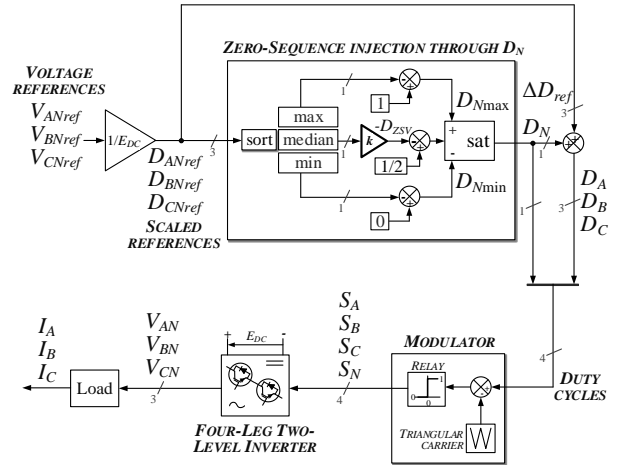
ZERO-SEQUENCE INJECTION THROUGH $D_N$

VOLTAGE REFERENCES

$V_{ANref}$
$V_{BNref}$
$V_{CNref}$

$1/E_{DC}$

3

$D_{ANref}$
$D_{BNref}$
$D_{CNref}$

SCALED REFERENCES

sort

max
median
min

1
1
1

$-D_{ZSV}$

$k$

1

1/2

0

$D_{N\max}$

$D_{N\min}$

+
-
sat

$\Delta D_{ref}$

3

$D_N$

1

$D_A$
$D_B$
$D_C$

1

3

4

DUTY CYCLES

MODULATOR

RELAY

1
0
0

TRIANGULAR CARRIER

$S_A$
$S_B$
$S_C$
$S_N$

4

+ $E_{DC}$ -

FOUR-LEG TWO-LEVEL INVERTER

$V_{AN}$
$V_{BN}$
$V_{CN}$

3

Load

$I_A$
$I_B$
$I_C$